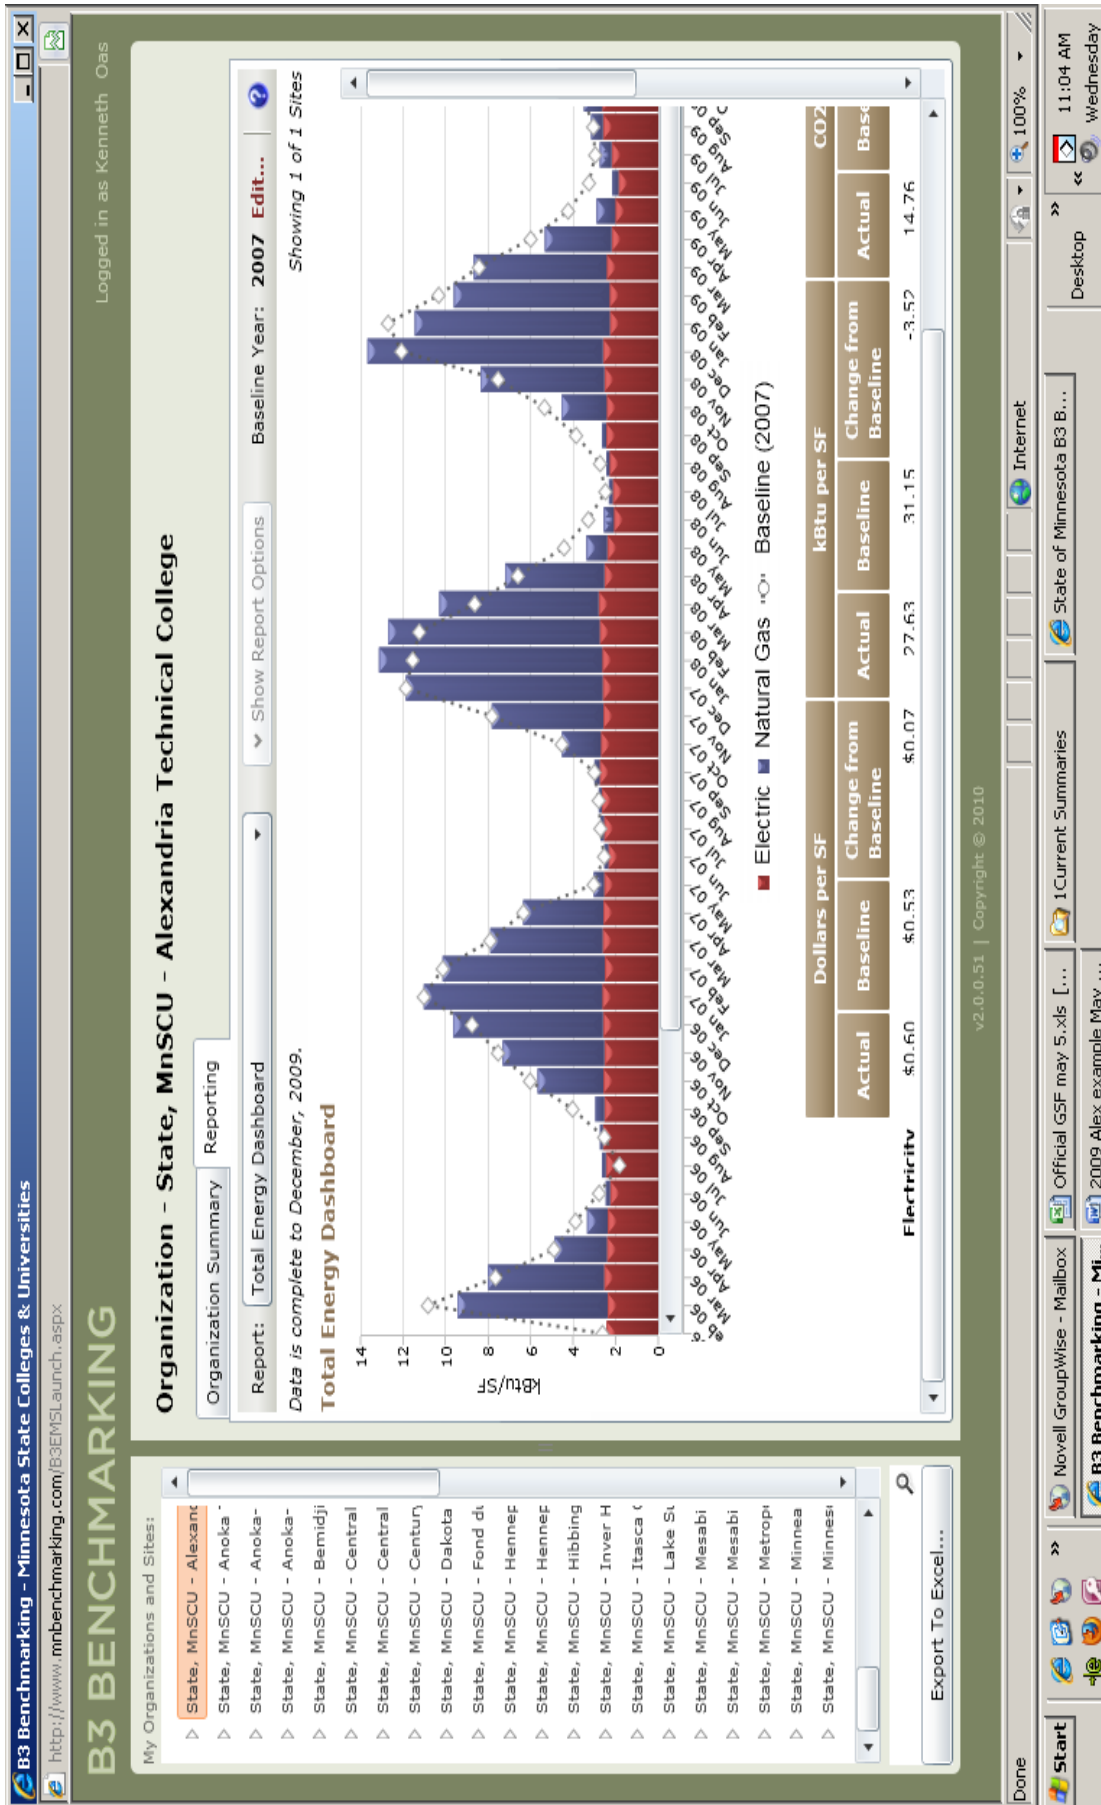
B3 Benchmarking - Minnesota State Colleges & Universities

http://www.mnbenchmarking.com/B3EMSLaunch.aspx

B3 BENCHMARKING

Logged in as Kenneth Oas

My Organizations and Sites:

State, MnSCU - Alexanc
State, MnSCU - Anoka
State, MnSCU - Anoka-
State, MnSCU - Anoka-
State, MnSCU - Bemidji
State, MnSCU - Central
State, MnSCU - Central
State, MnSCU - Centur
State, MnSCU - Dakota
State, MnSCU - Fond du
State, MnSCU - Hennep
State, MnSCU - Hennep
State, MnSCU - Hibbing
State, MnSCU - Inver H
State, MnSCU - Itasca (
State, MnSCU - Lake Su
State, MnSCU - Mesabi
State, MnSCU - Mesabi
State, MnSCU - Metrop
State, MnSCU - Minnea
State, MnSCU - Minnes

Export To Excel...

Organization - State, MnSCU - Alexandria Technical College

Organization Summary | Reporting

Report: Total Energy Dashboard | Show Report Options | Baseline Year: 2007 Edit... | ?

Data is complete to December, 2009.

Showing 1 of 1 Sites

Total Energy Dashboard

kBtu/SF

14
12
10
8
6
4
2
0

Feb 06 Mar 06 Apr 06 May 06 Jun 06 Jul 06 Aug 06 Sep 06 Oct 06 Nov 06 Dec 06 Jan 07 Feb 07 Mar 07 Apr 07 May 07 Jun 07 Jul 07 Aug 07 Sep 07 Oct 07 Nov 07 Dec 07 Jan 08 Feb 08 Mar 08 Apr 08 May 08 Jun 08 Jul 08 Aug 08 Sep 08 Oct 08 Nov 08 Dec 08 Jan 09 Feb 09 Mar 09 Apr 09 May 09 Jun 09 Jul 09 Aug 09 Sep 09 Oc

Electric Natural Gas Baseline (2007)

| | Dollars per SF | | | kBtu per SF | | | CO2 |
|---|---|---|---|---|---|---|---|
| | Actual | Baseline | Change from Baseline | Actual | Baseline | Change from Baseline | Actual | Base |
| Electricity | \$0.60 | \$0.53 | \$0.07 | 27.63 | 31.15 | -3.52 | 14.76 | |

v2.0.0.51 | Copyright © 2010

Done | Internet | 100%

Start | Novell GroupWise - Mailbox | B3 Benchmarking - Mi... | Official GSF may 5.xls [... | 2009 Alex example May ... | 1Current Summaries | State of Minnesota B3 B... | Desktop | 11:04 AM Wednesday